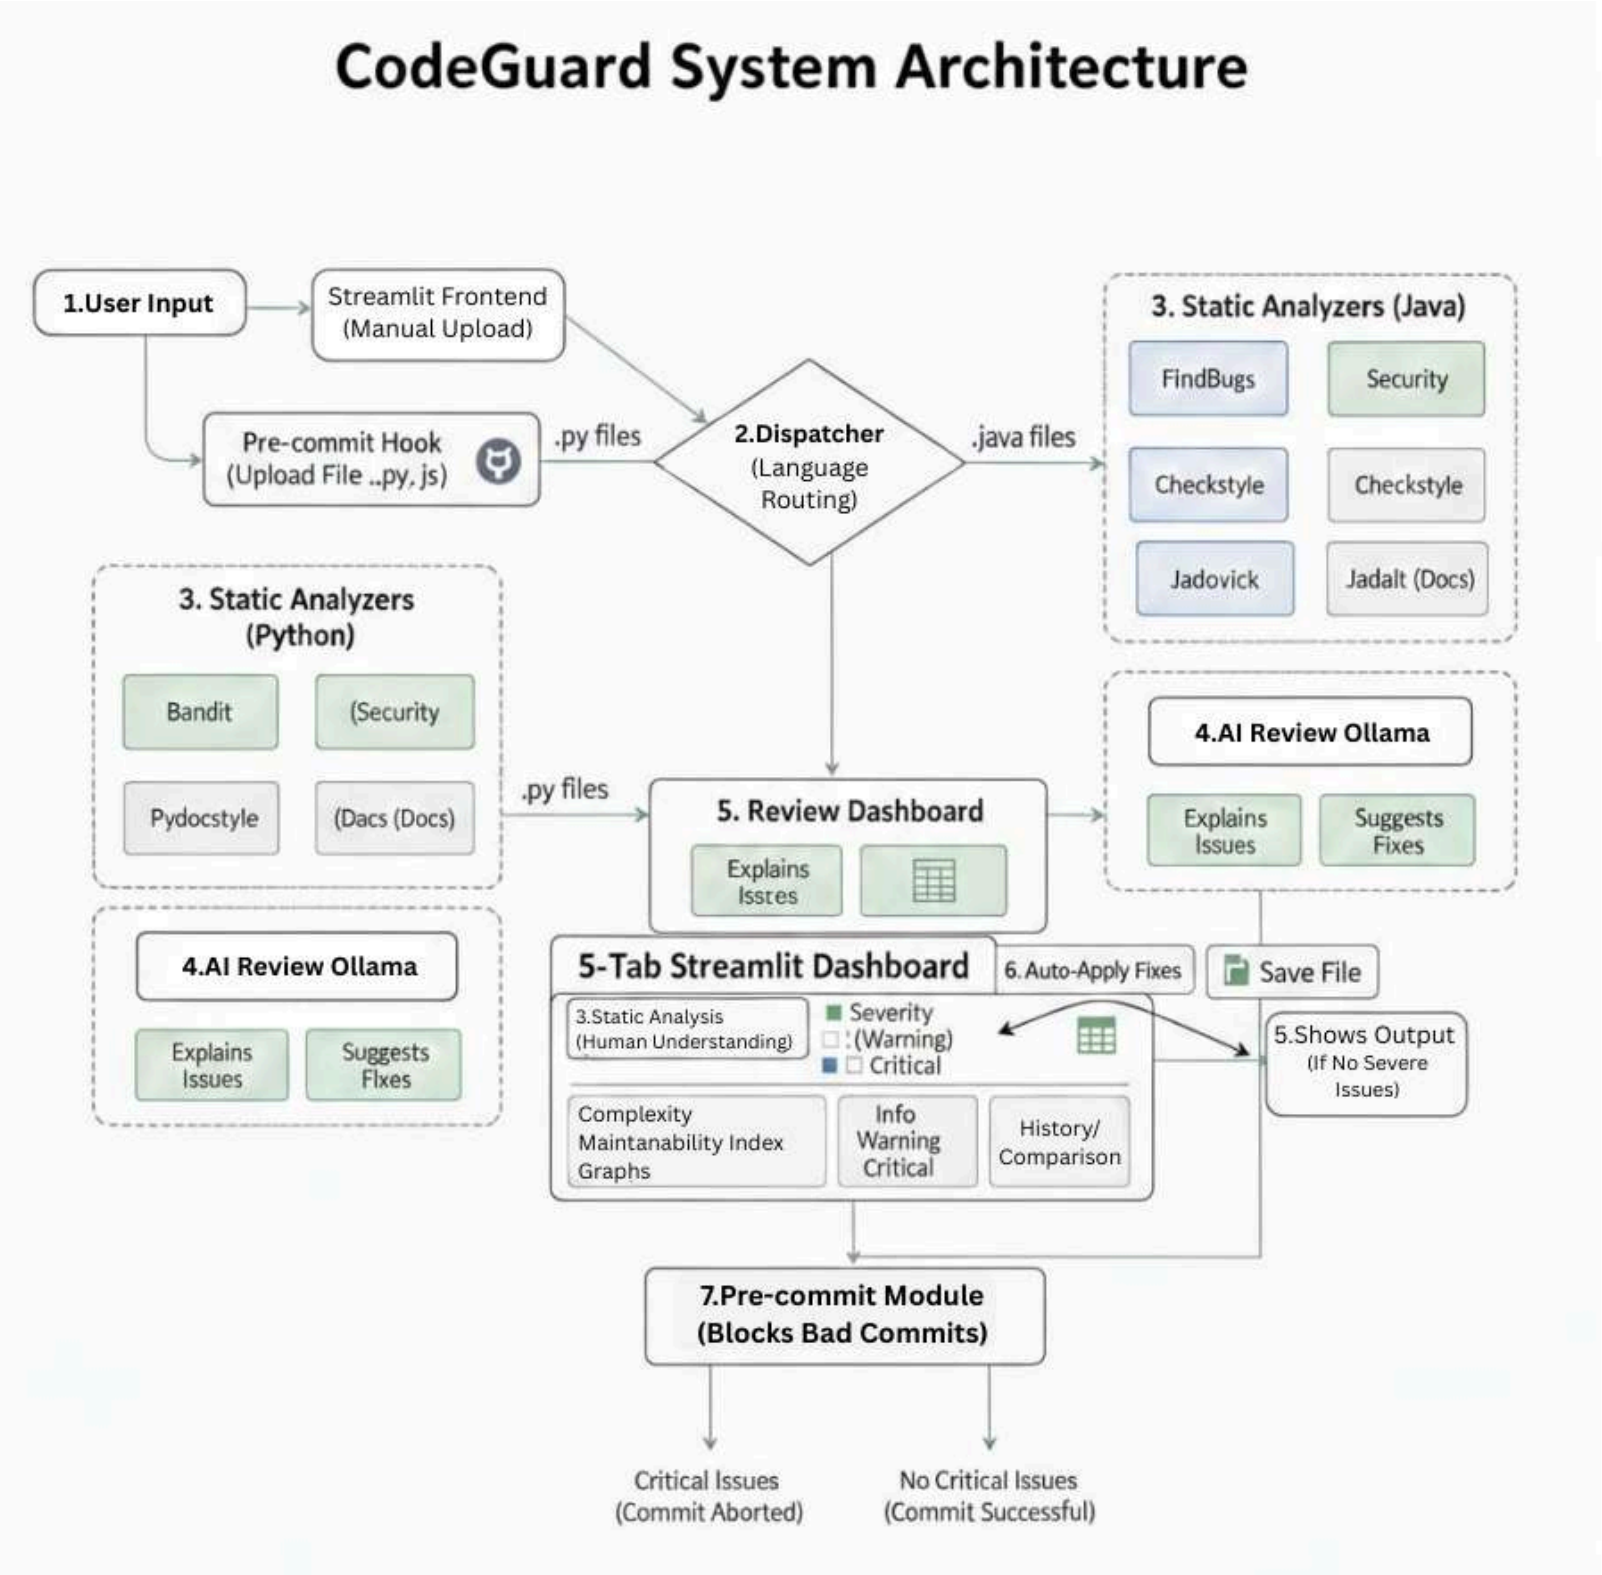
CodeGuard System Architecture

1.User Input

Streamlit Frontend (Manual Upload)

Pre-commit Hook (Upload File ..py, js)

.py files

2.Dispatcher (Language Routing)

.java files

3. Static Analyzers (Java)

FindBugs

Security

Checkstyle

Checkstyle

Jadovick

Jadalt (Docs)

3. Static Analyzers (Python)

Bandit

(Security

Pydocstyle

(Dacs (Docs)

.py files

5. Review Dashboard

Explains Isstes

4.AI Review Ollama

Explains Issues

Suggests Fixes

4.AI Review Ollama

Explains Issues

Suggests FIxes

5-Tab Streamlit Dashboard

6. Auto-Apply Fixes

Save File

3.Static Analysis (Human Understanding)

Severity
:(Warning)
Critical

5.Shows Output (If No Severe Issues)

Complexity Maintanability Index Graphs

Info Warning Critical

History/ Comparison

7.Pre-commit Module (Blocks Bad Commits)

Critical Issues (Commit Aborted)

No Critical Issues (Commit Successful)